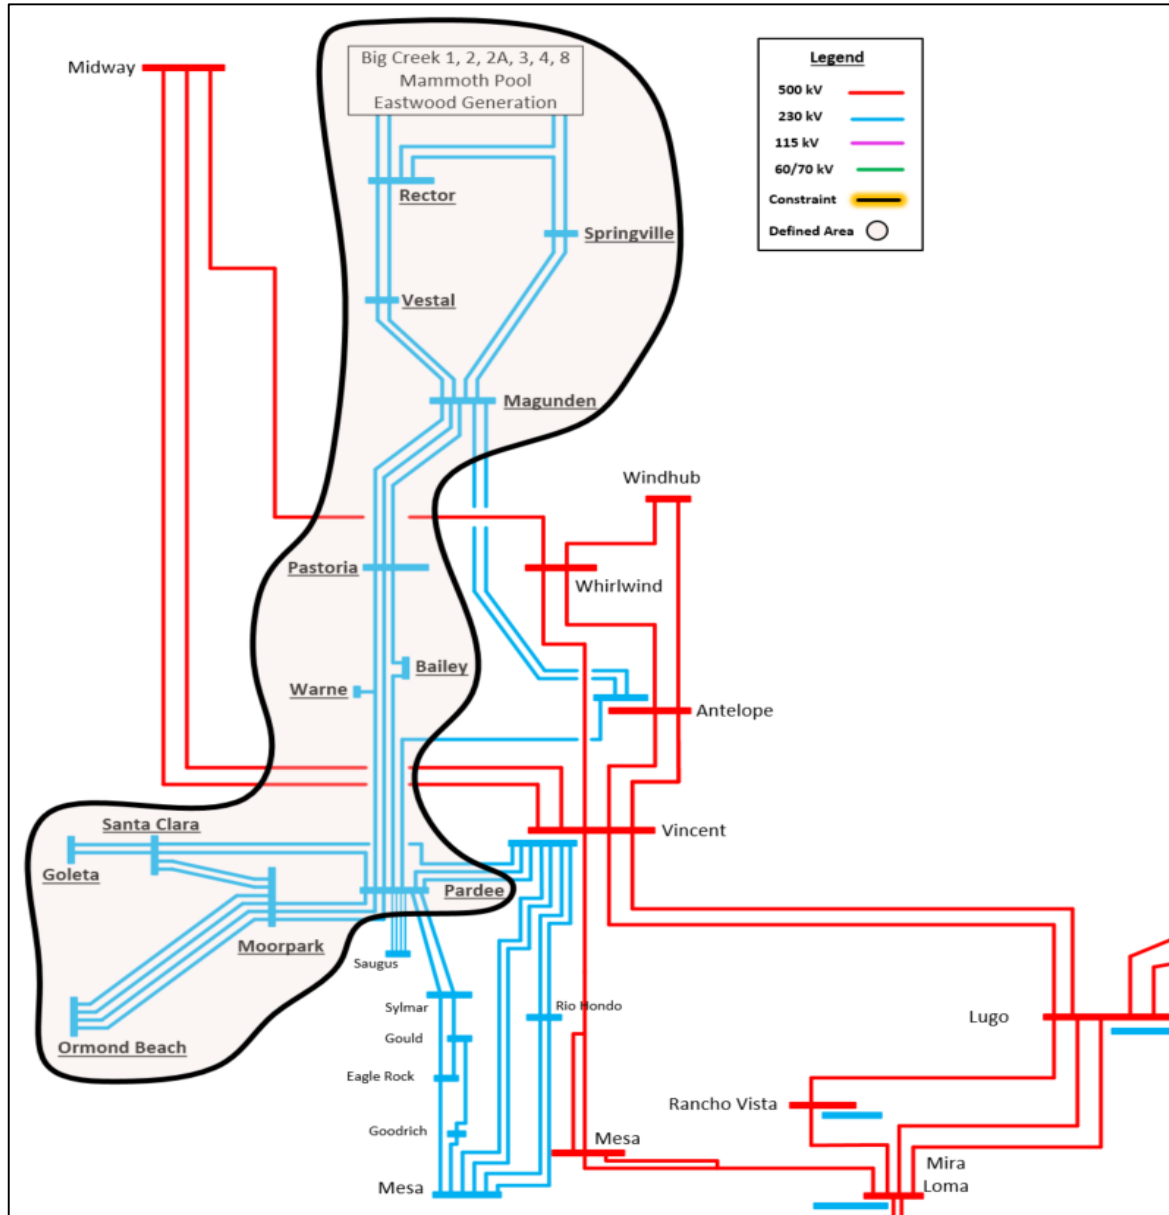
Midway

Big Creek 1, 2, 2A, 3, 4, 8
Mammoth Pool
Eastwood Generation

Legend
500 kV
230 kV
115 kV
60/70 kV
Constraint
Defined Area

Rector
Springville
Vestal
Magunden
Windhub
Whirlwind
Pastoria
Bailey
Warne
Antelope
Vincent
Santa Clara
Goleta
Pardee
Moorpark
Saugus
Sylmar
Rio Hondo
Gould
Lugo
Eagle Rock
Ormond Beach
Rancho Vista
Goodrich
Mesa
Mira Loma
Mesa